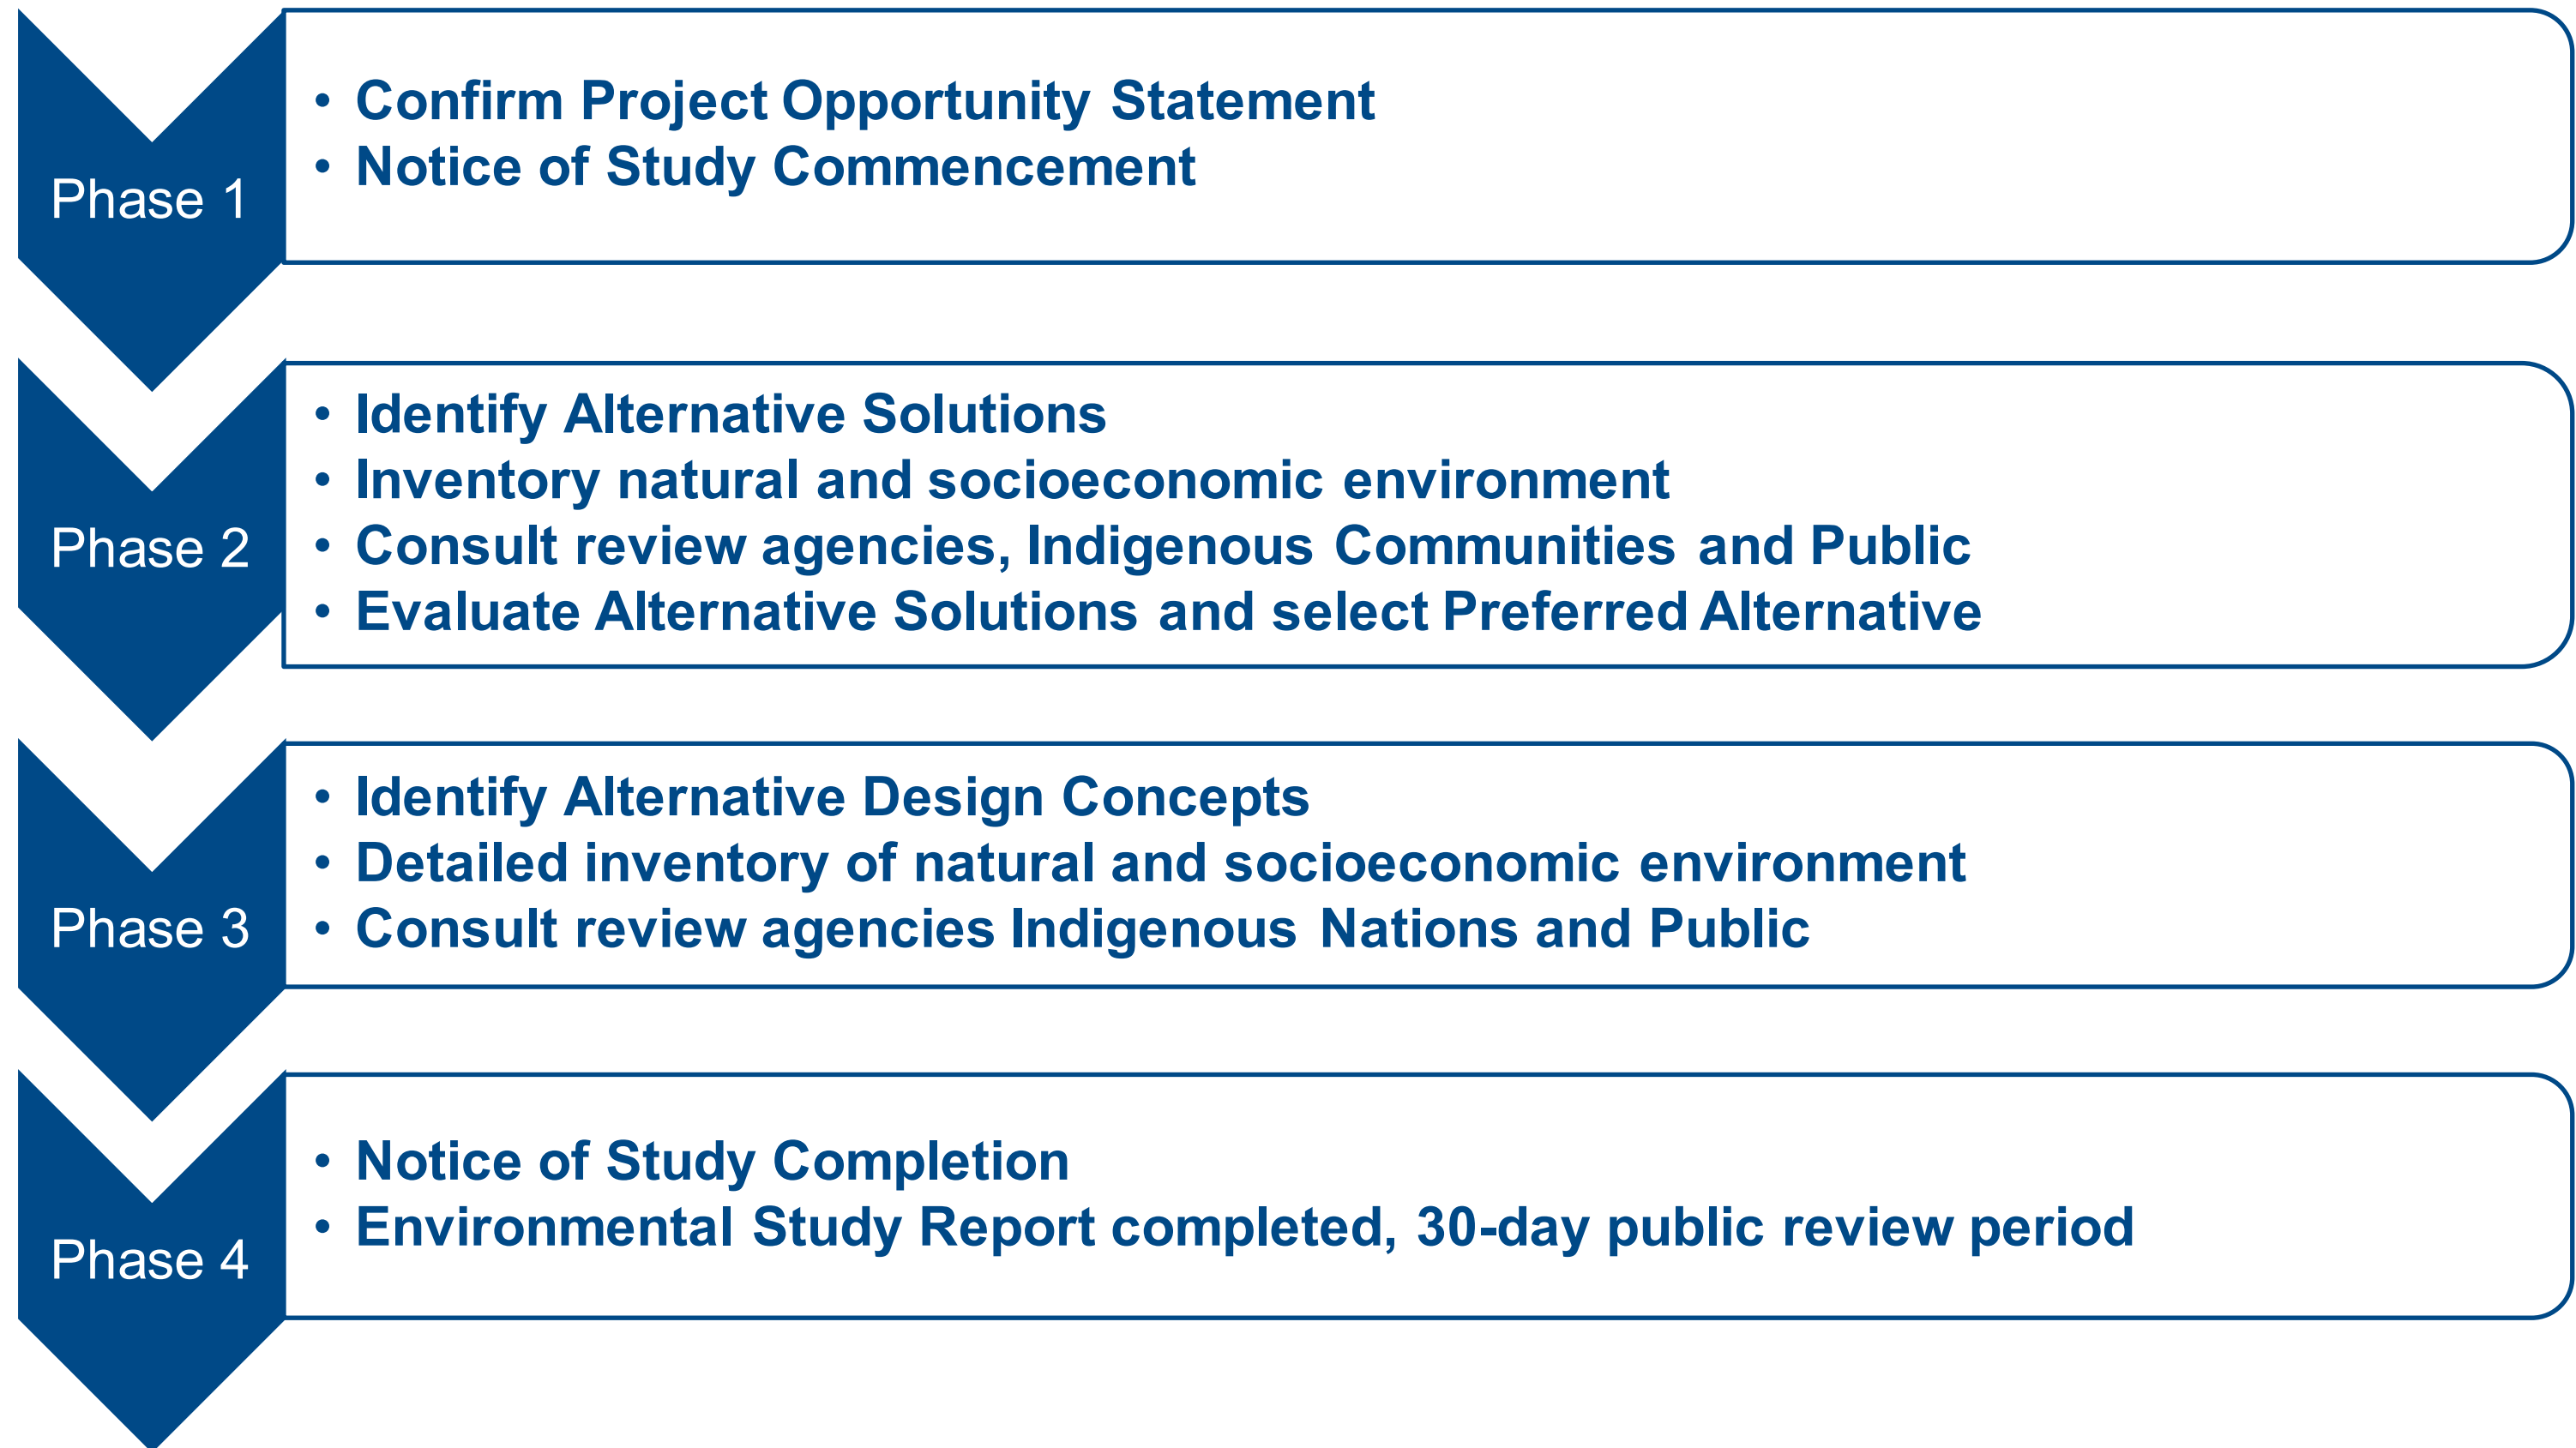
Phase 1

- Confirm Project Opportunity Statement
- Notice of Study Commencement

Phase 2

- Identify Alternative Solutions
- Inventory natural and socioeconomic environment
- Consult review agencies, Indigenous Communities and Public
- Evaluate Alternative Solutions and select Preferred Alternative

Phase 3

- Identify Alternative Design Concepts
- Detailed inventory of natural and socioeconomic environment
- Consult review agencies Indigenous Nations and Public

Phase 4

- Notice of Study Completion
- Environmental Study Report completed, 30-day public review period